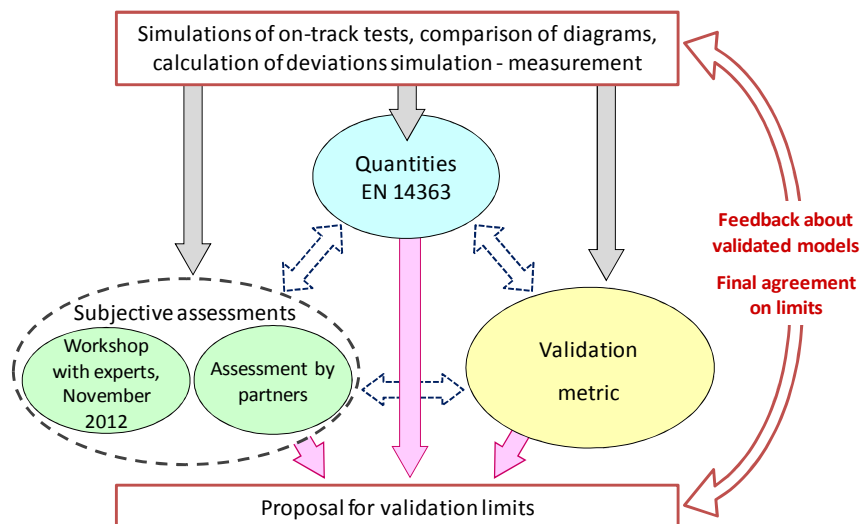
Simulations of on-track tests, comparison of diagrams, calculation of deviations simulation - measurement

Quantities
EN 14363

Subjective assessments

Workshop with experts, November 2012

Assessment by partners

Validation

metric

Feedback about validated models

Final agreement on limits

Proposal for validation limits